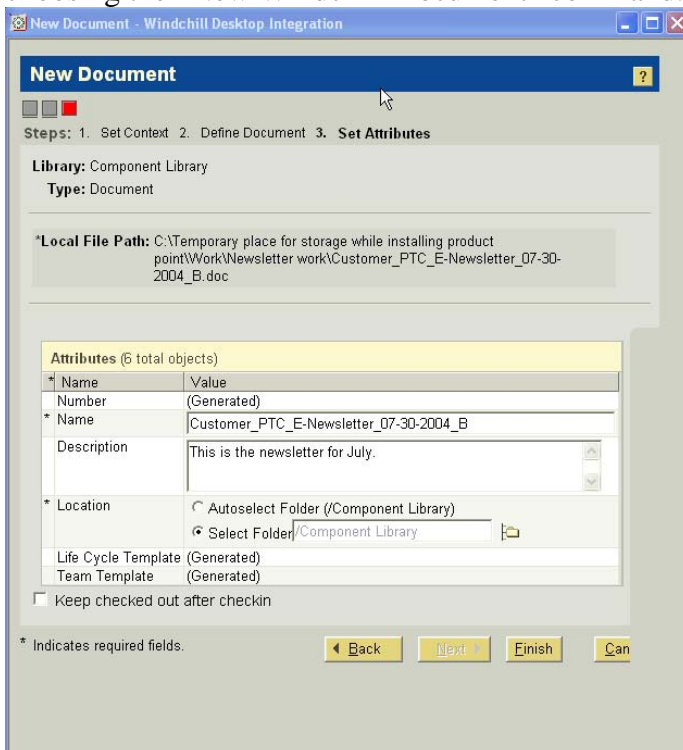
New Document - Windchill Desktop Integration

New Document

?

Steps: 1. Set Context 2. Define Document 3. Set Attributes

Library: Component Library
Type: Document

*Local File Path: C:\Temporary place for storage while installing product point\Work\Newsletter work\Customer_PTC_E-Newsletter_07-30-2004_B.doc

Attributes (6 total objects)

| * | Name | Value |
|---|---|---|
| | Number | (Generated) |
| * | Name | Customer_PTC_E-Newsletter_07-30-2004_B |
| | Description | This is the newsletter for July. |
| * | Location | Autoselect Folder (/Component Library) Select Folder /Component Library |
| | Life Cycle Template | (Generated) |
| | Team Template | (Generated) |

Keep checked out after checkin

* Indicates required fields.

Back Next Finish Can